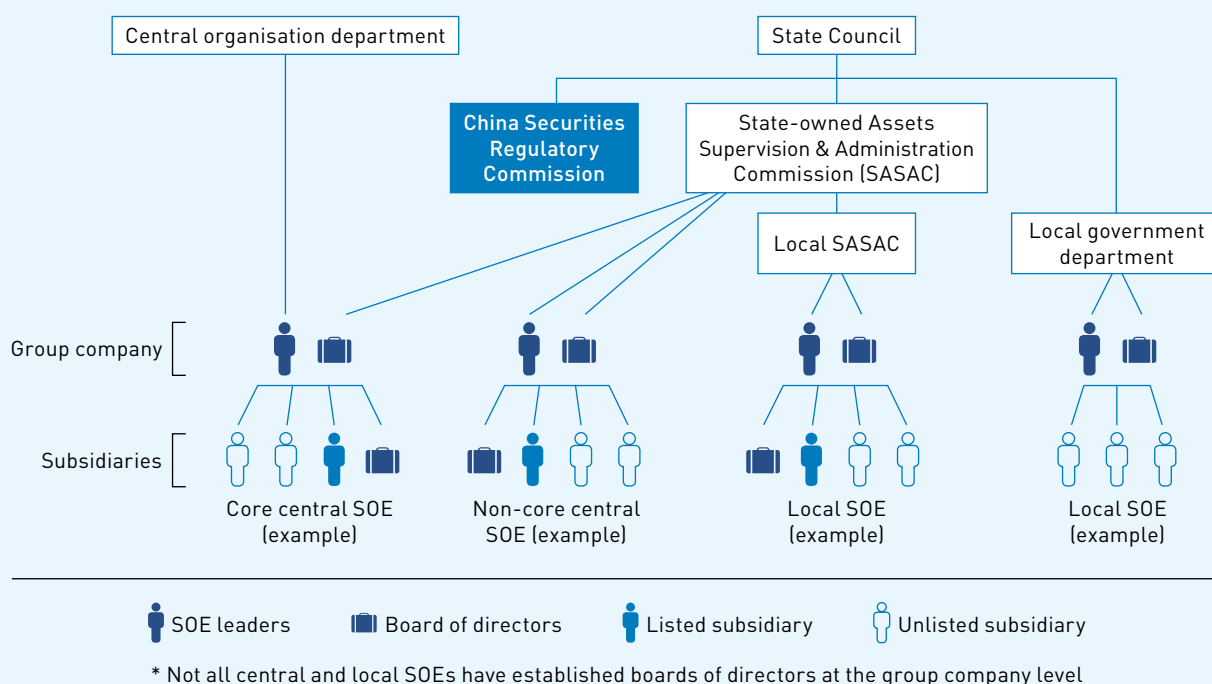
Central organisation department

State Council

China Securities Regulatory Commission

State-owned Assets Supervision & Administration Commission (SASAC)

Local SASAC

Local government department

Group company

Subsidiaries

Core central SOE (example)

Non-core central SOE (example)

Local SOE (example)

Local SOE (example)

SOE leaders

Board of directors

Listed subsidiary

Unlisted subsidiary

* Not all central and local SOEs have established boards of directors at the group company level